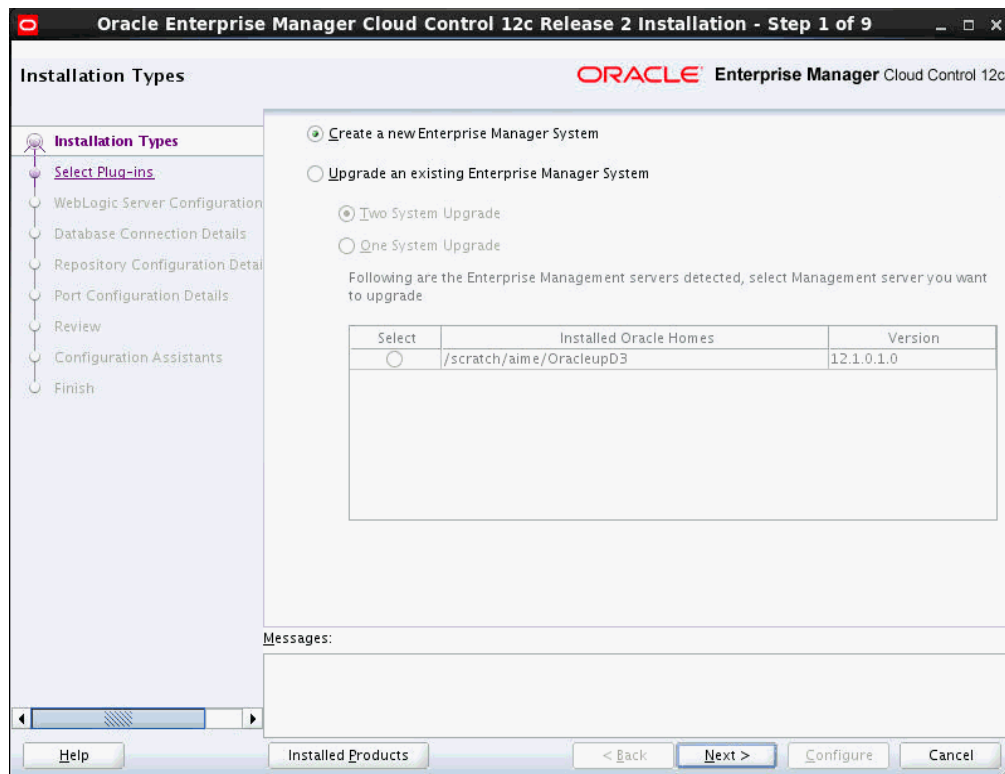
Oracle Enterprise Manager Cloud Control 12c Release 2 Installation - Step 1 of 9

Installation Types

ORACLE Enterprise Manager Cloud Control 12c

Installation Types
Select Plug-ins
WebLogic Server Configuration
Database Connection Details
Repository Configuration Detai
Port Configuration Details
Review
Configuration Assistants
Finish

Create a new Enterprise Manager System

Upgrade an existing Enterprise Manager System

Two System Upgrade

One System Upgrade

Following are the Enterprise Management servers detected, select Management server you want to upgrade

| Select | Installed Oracle Homes | Version |
|---|---|---|
| | /scratch/aime/OracleupD3 | 12.1.0.1.0 |

Messages:

Help

Installed Products

< Back

Next >

Configure

Cancel